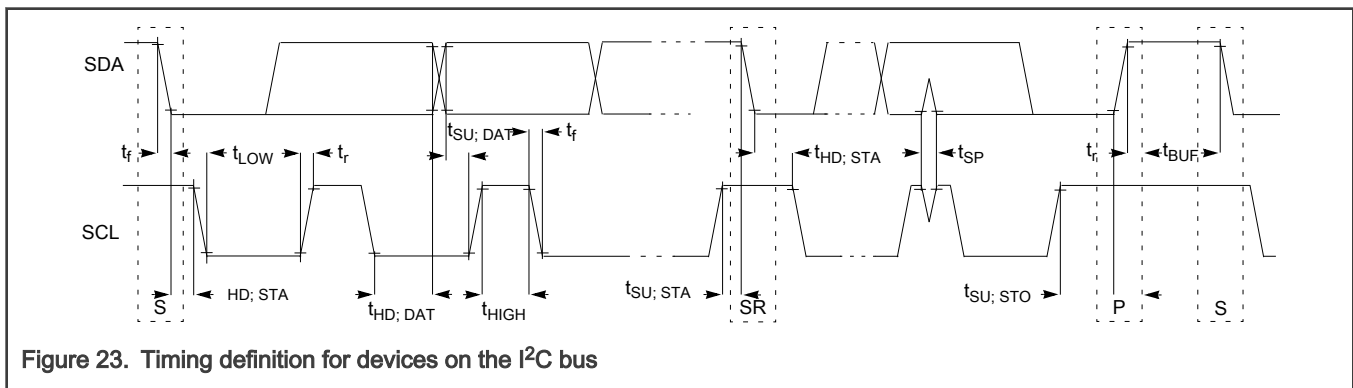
SDA

$t_f$ $t_{LOW}$ $t_r$ $t_{SU; DAT}$ $t_f$ $t_{HD; STA}$ $t_{SP}$ $t_r$ $t_{BUF}$

SCL

S HD; STA $t_{HD; DAT}$ $t_{HIGH}$ $t_{SU; STA}$ SR $t_{SU; STO}$ P S

Figure 23. Timing definition for devices on the I$^2$C bus